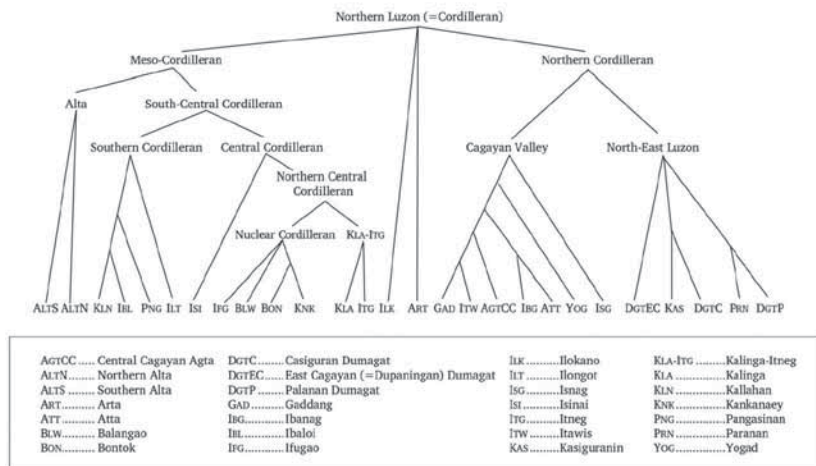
Northern Luzon (=Cordilleran)

Meso-Cordilleran

Northern Cordilleran

Alta

South-Central Cordilleran

Southern Cordilleran

Central Cordilleran

Northern Central Cordilleran

Nuclear Cordilleran

KLA-ITG

Cagayan Valley

North-East Luzon

ALTS ALTN KLN IBL PNG ILT ISI IFG BLW BON KNK KLA ITG ILK ART GAD ITW AGTCC IBG ATT YOG ISG DGTEC KAS DGTC PRN DGTP

AGTCC ...... Central Cagayan Agta
ALTN........ Northern Alta
ALTS......... Southern Alta
ART........... Arta
ATT........... Atta
BLW.......... Balangao
BON.......... Bontok

DGTC........Casiguran Dumagat
DGTEC...... East Cagayan (=Dupaningan) Dumagat
DGTP........ Palanan Dumagat
GAD.......... Gaddang
IBG........... Ibanag
IBL............ Ibaloi
IFG............ Ifugao

ILK.......... Ilokano
ILT........... Ilongot
ISG........... Isnag
ISI............ Isinai
ITG........... Itneg
ITW.......... Itawis
KAS.......... Kasiguranin

KLA-ITG......... Kalinga-Itneg
KLA............... Kalinga
KLN............... Kallahan
KNK.............. Kankanaey
PNG.............. Pangasinan
PRN.............. Paranan
YOG.............. Yogad